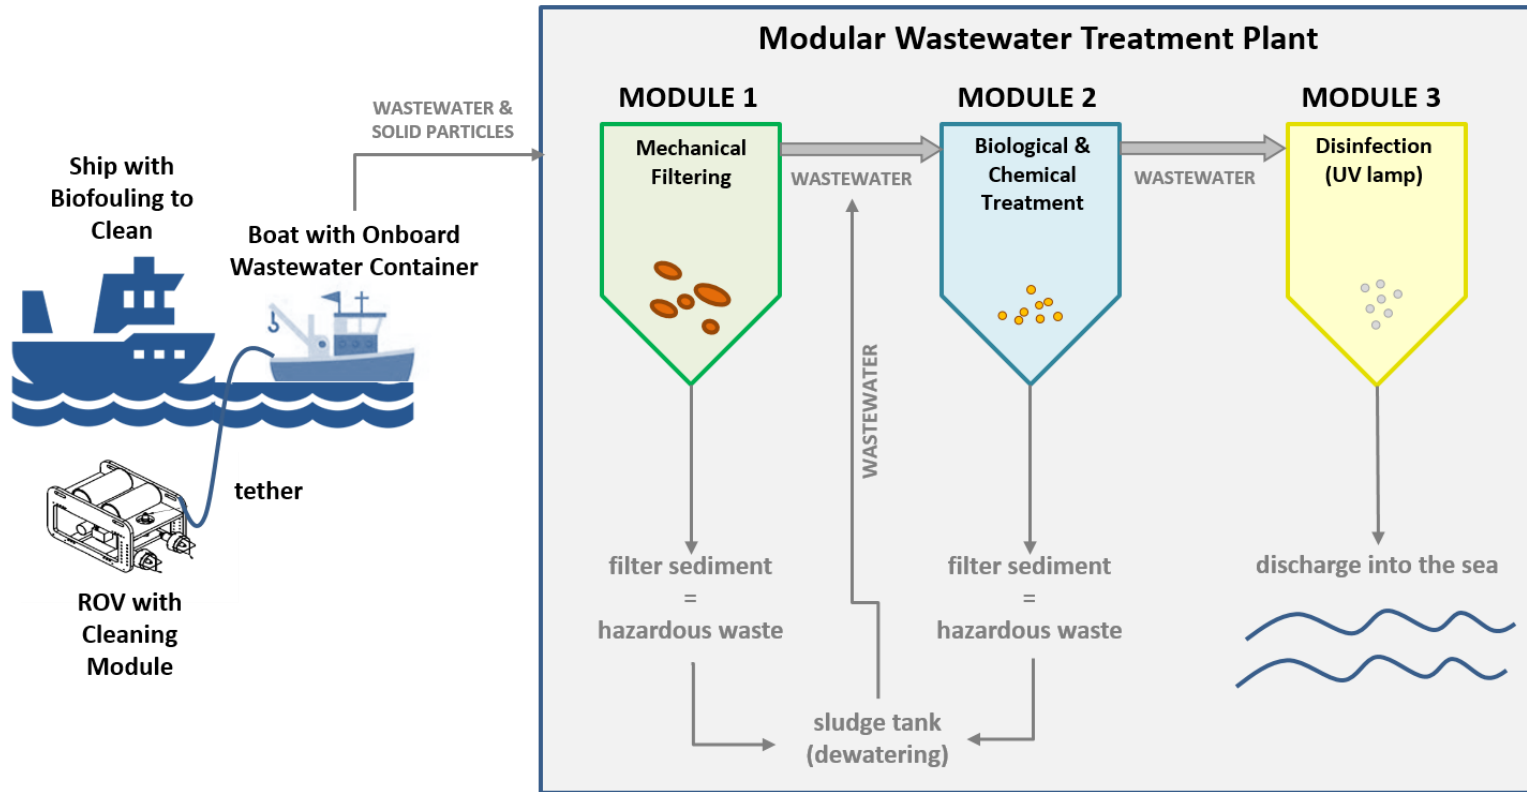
Ship with Biofouling to Clean

Boat with Onboard Wastewater Container

tether

ROV with Cleaning Module

WASTEWATER & SOLID PARTICLES

Modular Wastewater Treatment Plant

MODULE 1

Mechanical Filtering

WASTEWATER

MODULE 2

Biological & Chemical Treatment

WASTEWATER

MODULE 3

Disinfection (UV lamp)

WASTEWATER

filter sediment = hazardous waste

filter sediment = hazardous waste

discharge into the sea

sludge tank (dewatering)